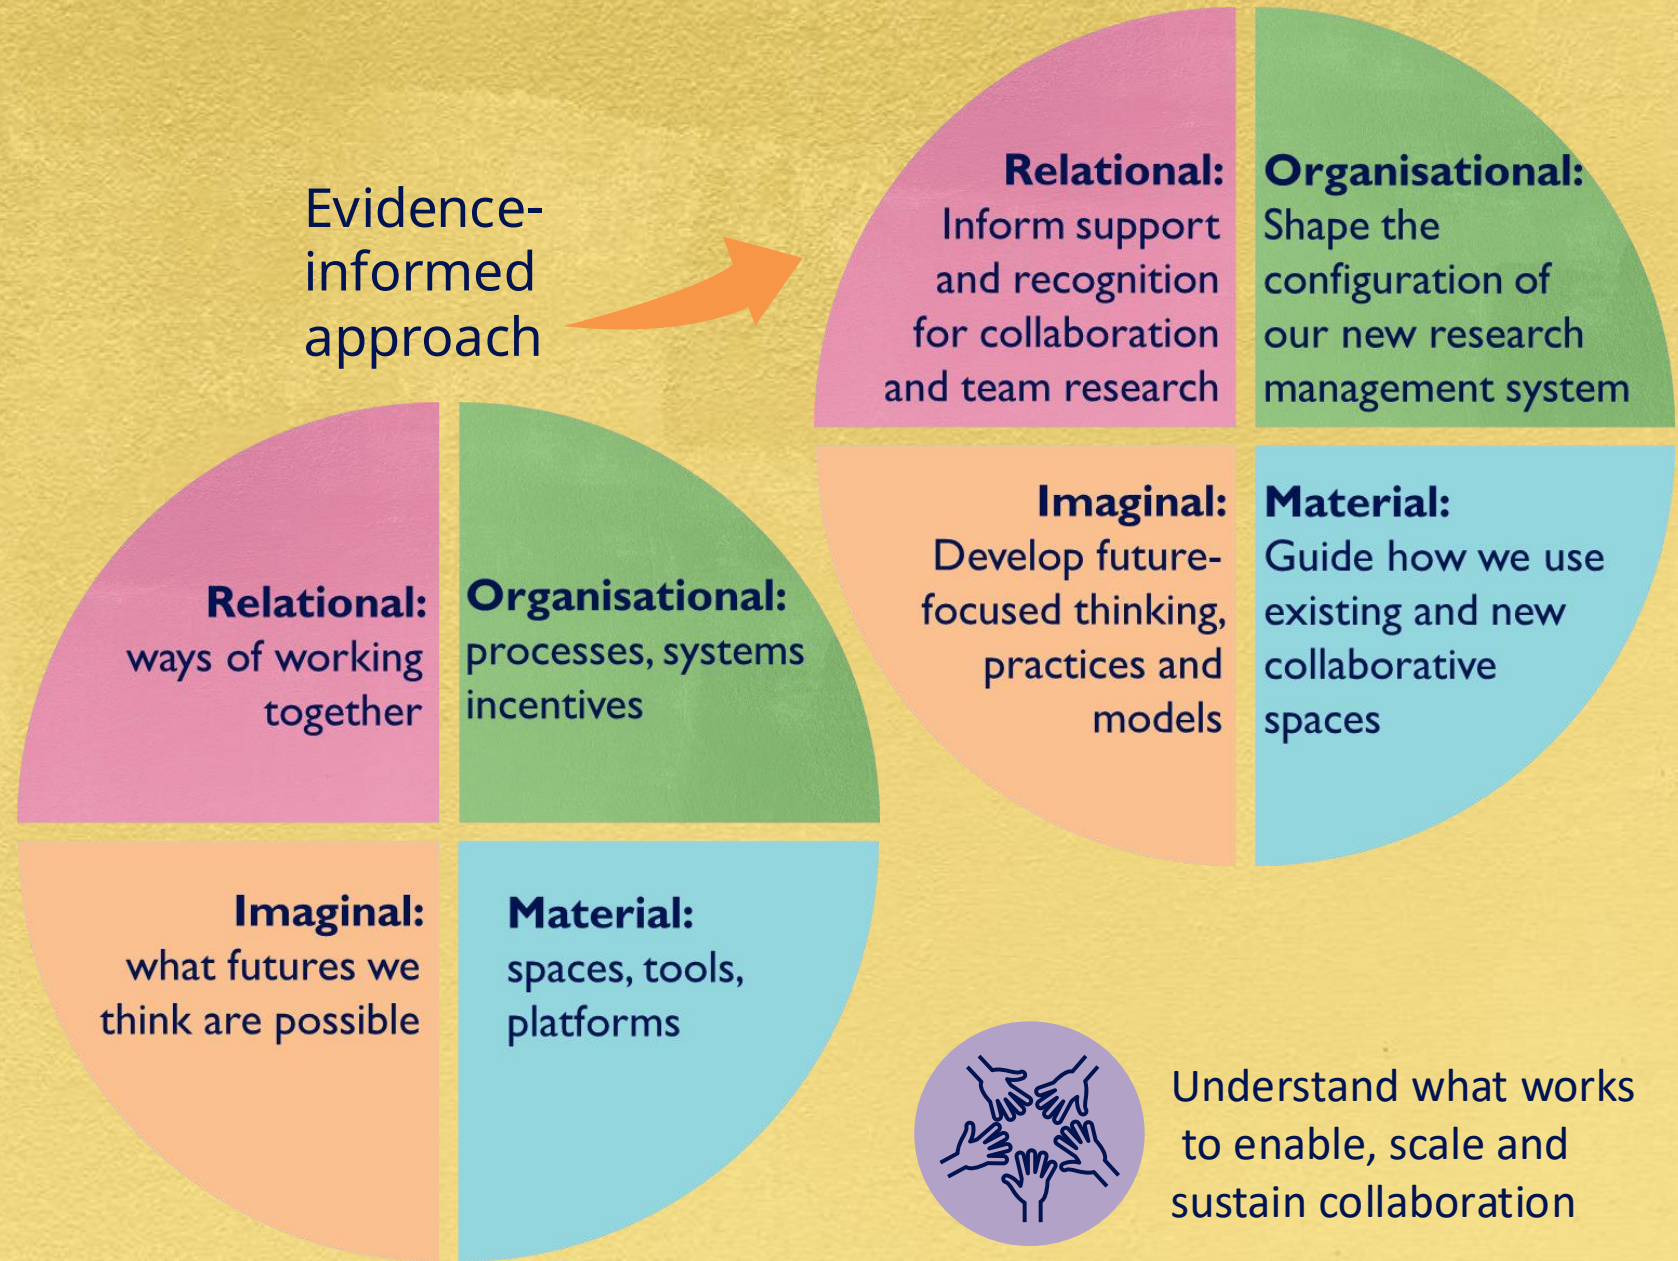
Evidence-informed approach

Relational: ways of working together

Organisational: processes, systems incentives

Imaginal: what futures we think are possible

Material: spaces, tools, platforms

Relational: Inform support and recognition for collaboration and team research

Organisational: Shape the configuration of our new research management system

Imaginal: Develop future-focused thinking, practices and models

Material: Guide how we use existing and new collaborative spaces

Understand what works to enable, scale and sustain collaboration